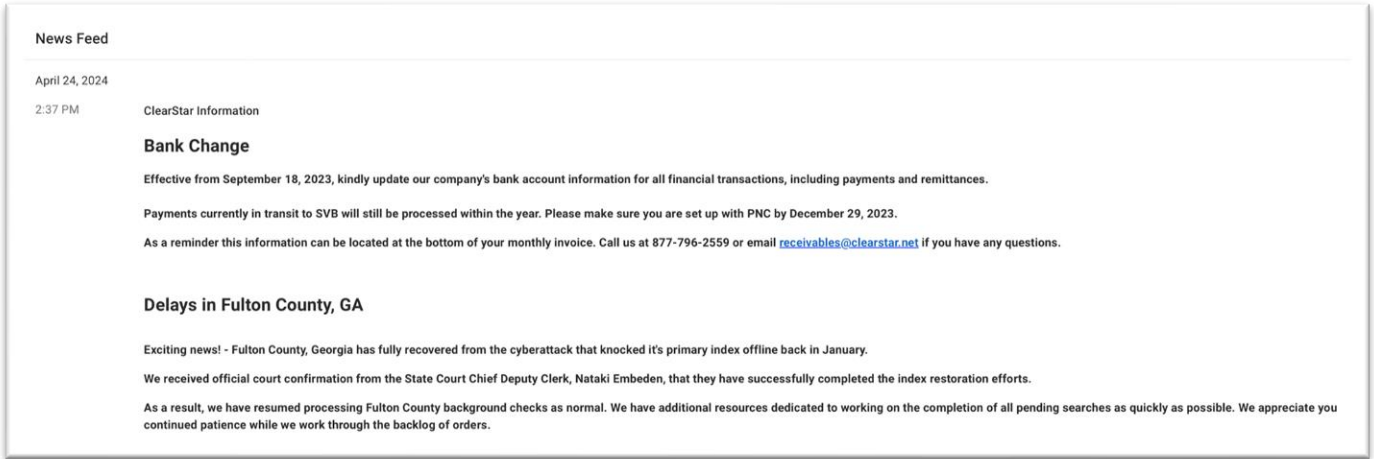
News Feed

April 24, 2024

2:37 PM

ClearStar Information

Bank Change

Effective from September 18, 2023, kindly update our company's bank account information for all financial transactions, including payments and remittances.

Payments currently in transit to SVB will still be processed within the year. Please make sure you are set up with PNC by December 29, 2023.

As a reminder this information can be located at the bottom of your monthly invoice. Call us at 877-796-2559 or email receivables@clearstar.net if you have any questions.

Delays in Fulton County, GA

Exciting news! - Fulton County, Georgia has fully recovered from the cyberattack that knocked it's primary index offline back in January.

We received official court confirmation from the State Court Chief Deputy Clerk, Nataki Embeden, that they have successfully completed the index restoration efforts.

As a result, we have resumed processing Fulton County background checks as normal. We have additional resources dedicated to working on the completion of all pending searches as quickly as possible. We appreciate you continued patience while we work through the backlog of orders.